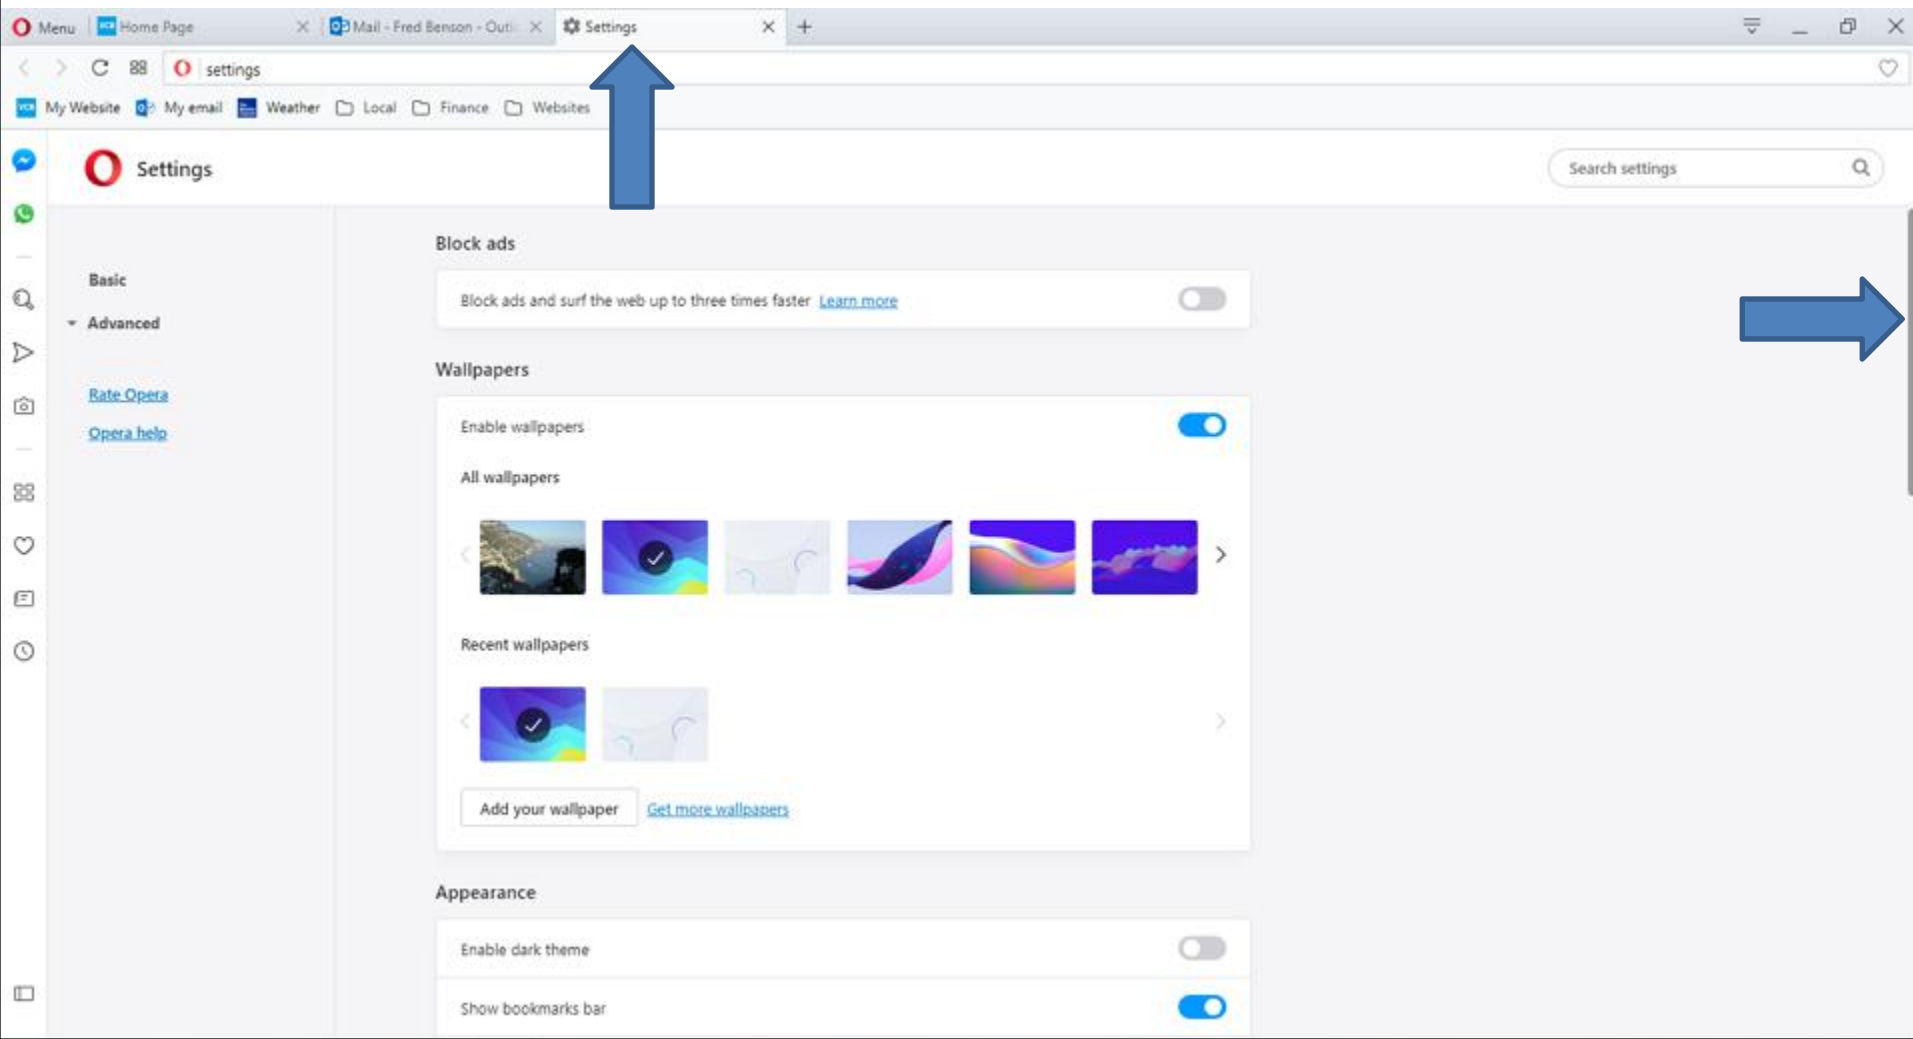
Menu Home Page Mail - Fred Benson - Outl Settings

settings

My Website My email Weather Local Finance Websites

Settings

Search settings

Basic

Advanced

Rate Opera

Opera help

Block ads

Block ads and surf the web up to three times faster Learn more

Wallpapers

Enable wallpapers

All wallpapers

Recent wallpapers

Add your wallpaper Get more wallpapers

Appearance

Enable dark theme

Show bookmarks bar